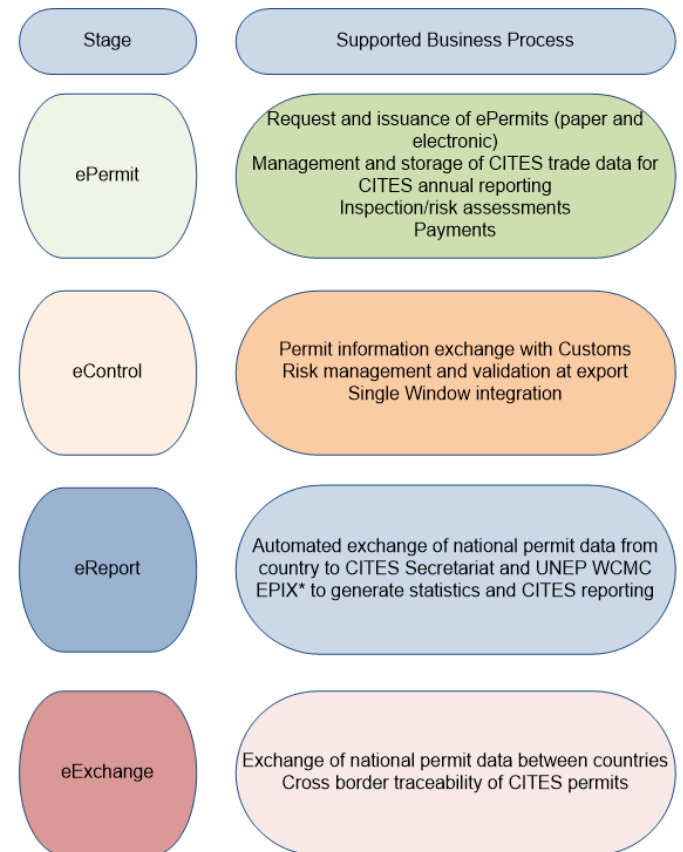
| Stage | Supported Business Process |
|---|---|
| ePermit | Request and issuance of ePermits (paper and electronic)<br>Management and storage of CITES trade data for CITES annual reporting<br>Inspection/risk assessments<br>Payments |
| eControl | Permit information exchange with Customs<br>Risk management and validation at export<br>Single Window integration |
| eReport | Automated exchange of national permit data from country to CITES Secretariat and UNEP WCMC EPIX* to generate statistics and CITES reporting |
| eExchange | Exchange of national permit data between countries<br>Cross border traceability of CITES permits |